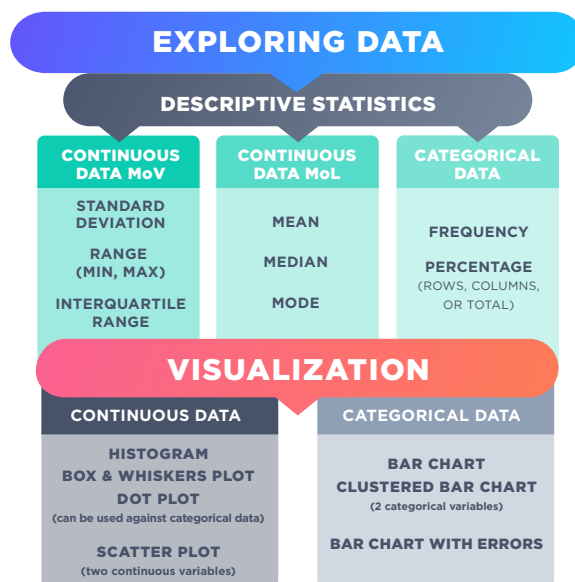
EXPLORING DATA

DESCRIPTIVE STATISTICS

CONTINUOUS DATA MoV

STANDARD DEVIATION

RANGE (MIN, MAX)

INTERQUARTILE RANGE

CONTINUOUS DATA MoL

MEAN

MEDIAN

MODE

CATEGORICAL DATA

FREQUENCY

PERCENTAGE (ROWS, COLUMNS, OR TOTAL)

VISUALIZATION

CONTINUOUS DATA

HISTOGRAM
BOX & WHISKERS PLOT
DOT PLOT
(can be used against categorical data)

SCATTER PLOT
(two continuous variables)

CATEGORICAL DATA

BAR CHART
CLUSTERED BAR CHART
(2 categorical variables)

BAR CHART WITH ERRORS